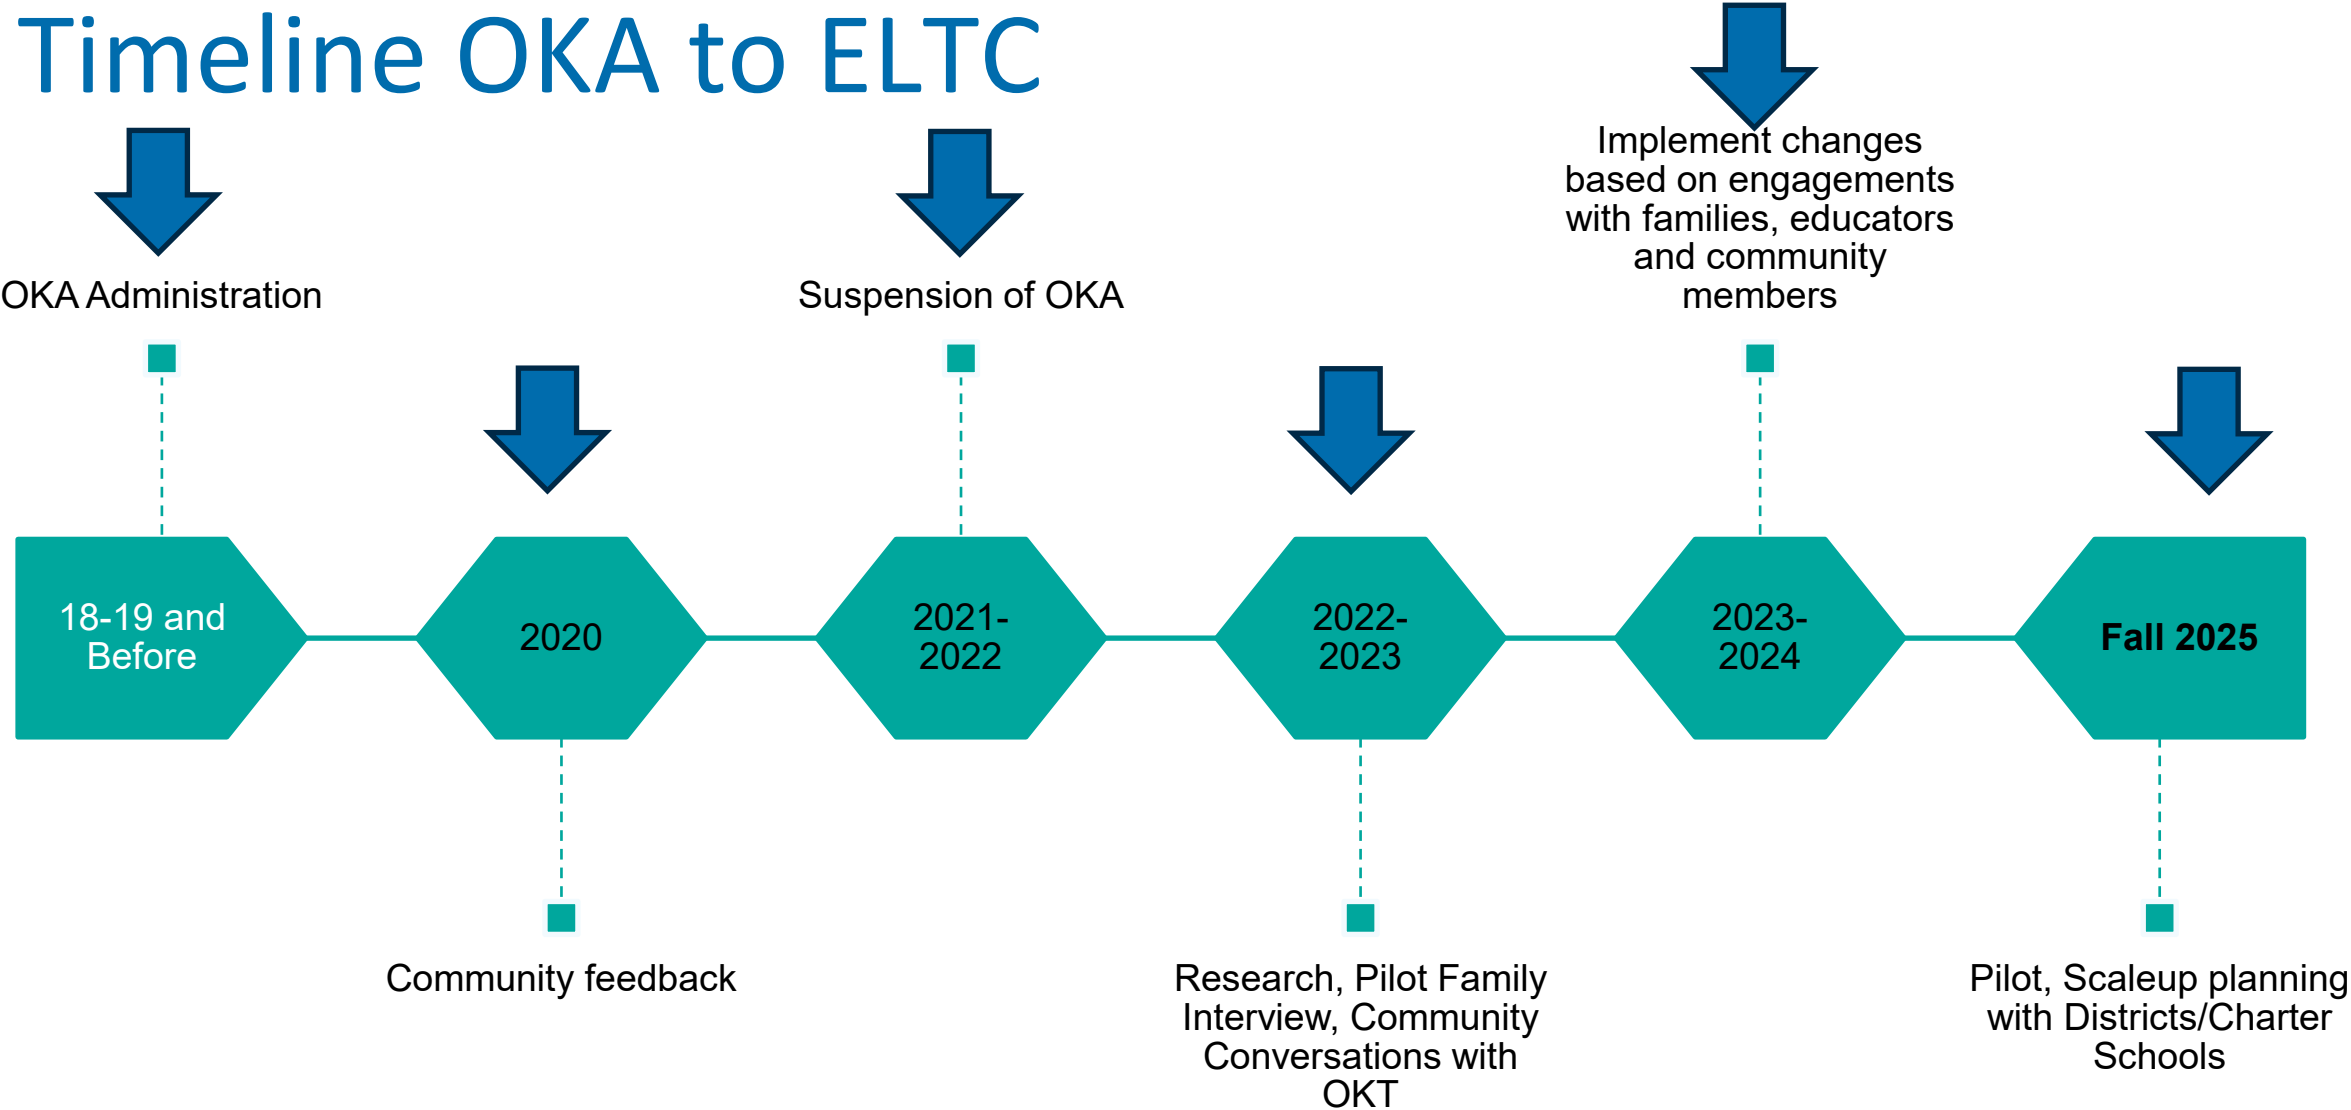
Timeline OKA to ELTC

OKA Administration

Suspension of OKA

Implement changes based on engagements with families, educators and community members

18-19 and Before

2020

2021-2022

2022-2023

2023-2024

Fall 2025

Community feedback

Research, Pilot Family Interview, Community Conversations with OKT

Pilot, Scaleup planning with Districts/Charter Schools